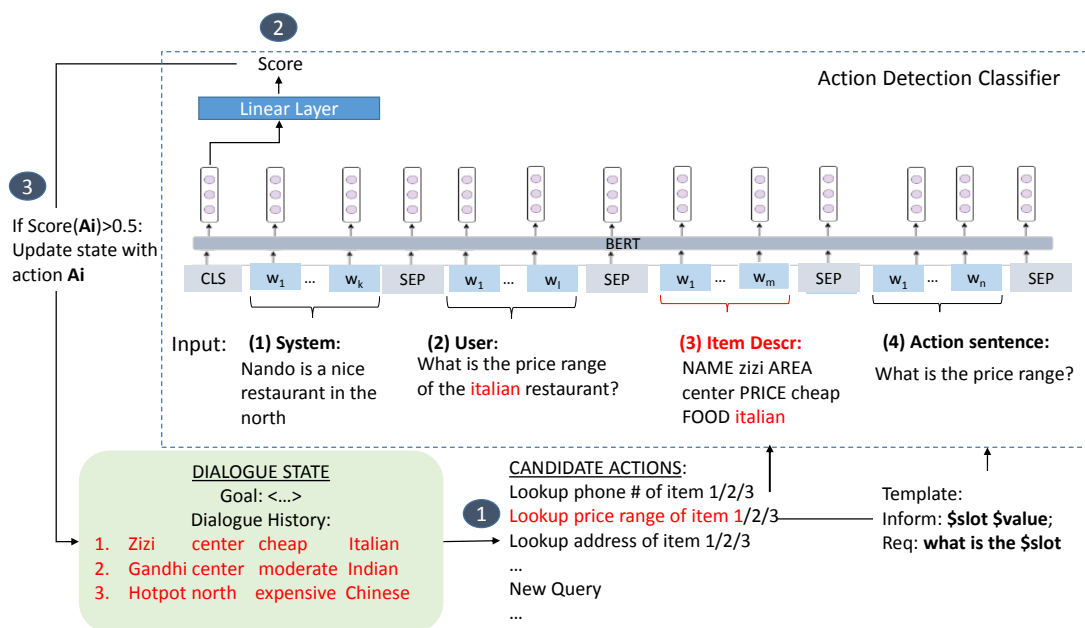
2

Score

Linear Layer

Action Detection Classifier

3

If Score(**Ai**)>0.5: Update state with action **Ai**

BERT

CLS $w_1$ … $w_k$ SEP $w_1$ … $w_l$ SEP $w_1$ … $w_m$ SEP $w_1$ … $w_n$ SEP

Input: **(1) System:** Nando is a nice restaurant in the north

**(2) User:** What is the price range of the italian restaurant?

**(3) Item Descr:** NAME zizi AREA center PRICE cheap FOOD italian

**(4) Action sentence:** What is the price range?

DIALOGUE STATE
Goal: <…>
Dialogue History:
1. Zizi center cheap Italian
2. Gandhi center moderate Indian
3. Hotpot north expensive Chinese

1

CANDIDATE ACTIONS:
Lookup phone # of item 1/2/3
Lookup price range of item 1/2/3
Lookup address of item 1/2/3
…
New Query
…

Template:
Inform: **$slot $value**;
Req: **what is the $slot**